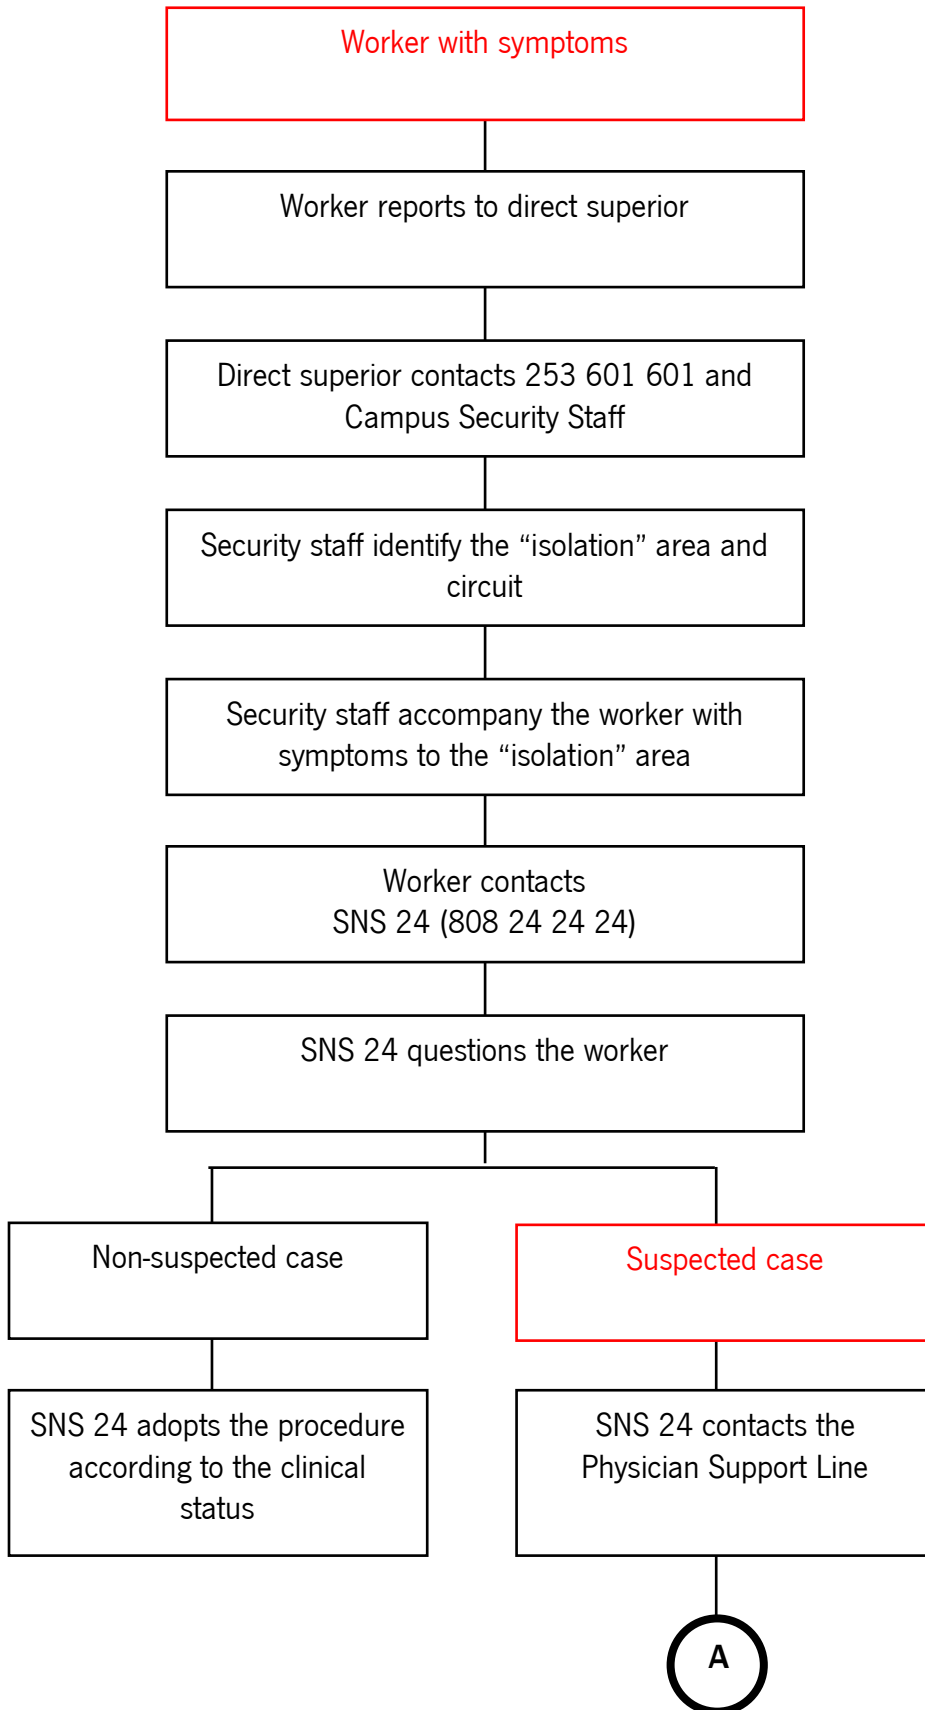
Worker with symptoms

Worker reports to direct superior

Direct superior contacts 253 601 601 and Campus Security Staff

Security staff identify the “isolation” area and circuit

Security staff accompany the worker with symptoms to the “isolation” area

Worker contacts
SNS 24 (808 24 24 24)

SNS 24 questions the worker

Non-suspected case

SNS 24 adopts the procedure according to the clinical status

Suspected case

SNS 24 contacts the Physician Support Line

A